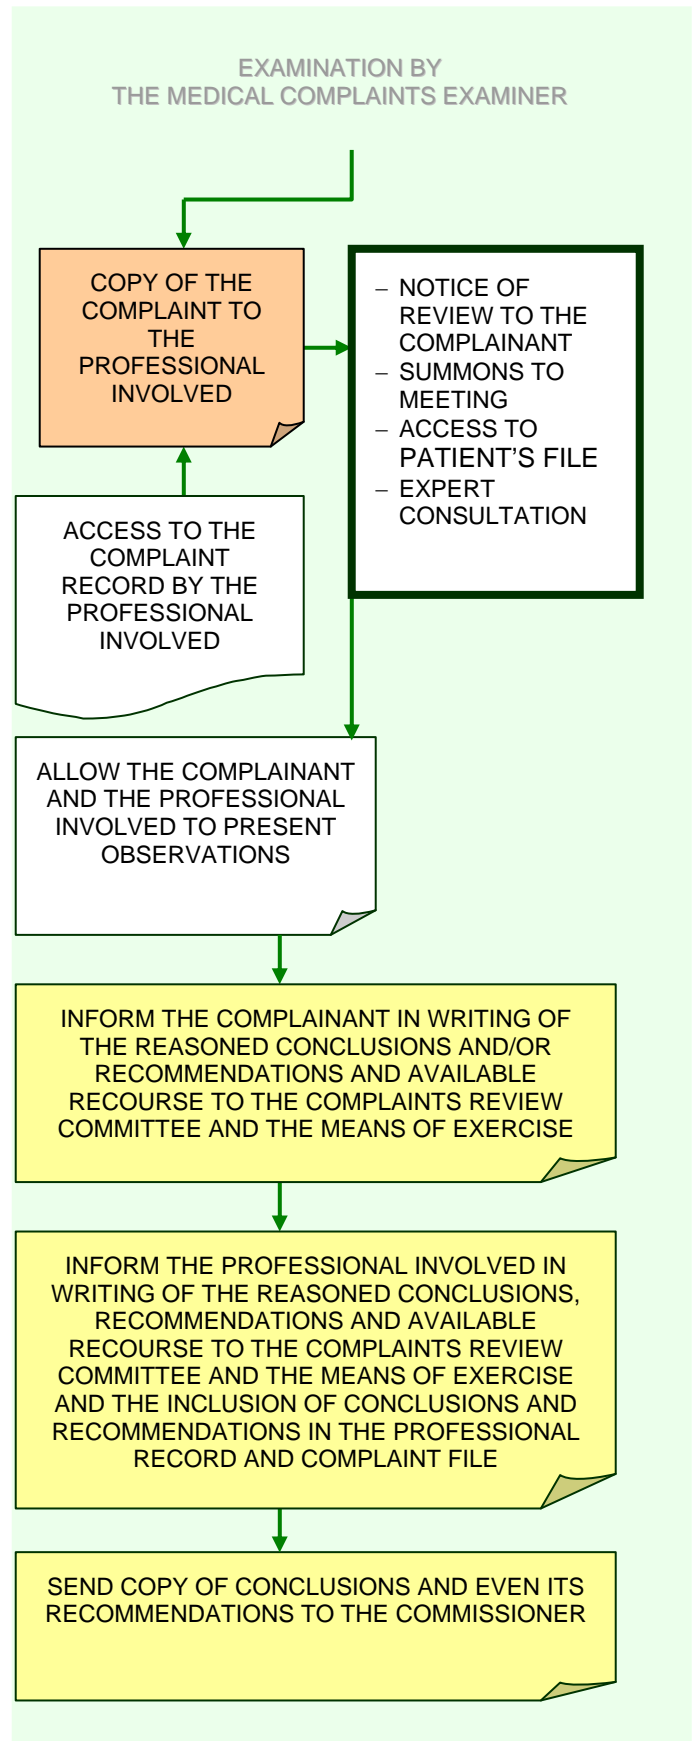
EXAMINATION BY
THE MEDICAL COMPLAINTS EXAMINER

COPY OF THE COMPLAINT TO THE PROFESSIONAL INVOLVED

– NOTICE OF REVIEW TO THE COMPLAINANT
– SUMMONS TO MEETING
– ACCESS TO PATIENT'S FILE
– EXPERT CONSULTATION

ACCESS TO THE COMPLAINT RECORD BY THE PROFESSIONAL INVOLVED

ALLOW THE COMPLAINANT AND THE PROFESSIONAL INVOLVED TO PRESENT OBSERVATIONS

INFORM THE COMPLAINANT IN WRITING OF THE REASONED CONCLUSIONS AND/OR RECOMMENDATIONS AND AVAILABLE RECOURSE TO THE COMPLAINTS REVIEW COMMITTEE AND THE MEANS OF EXERCISE

INFORM THE PROFESSIONAL INVOLVED IN WRITING OF THE REASONED CONCLUSIONS, RECOMMENDATIONS AND AVAILABLE RECOURSE TO THE COMPLAINTS REVIEW COMMITTEE AND THE MEANS OF EXERCISE AND THE INCLUSION OF CONCLUSIONS AND RECOMMENDATIONS IN THE PROFESSIONAL RECORD AND COMPLAINT FILE

SEND COPY OF CONCLUSIONS AND EVEN ITS RECOMMENDATIONS TO THE COMMISSIONER